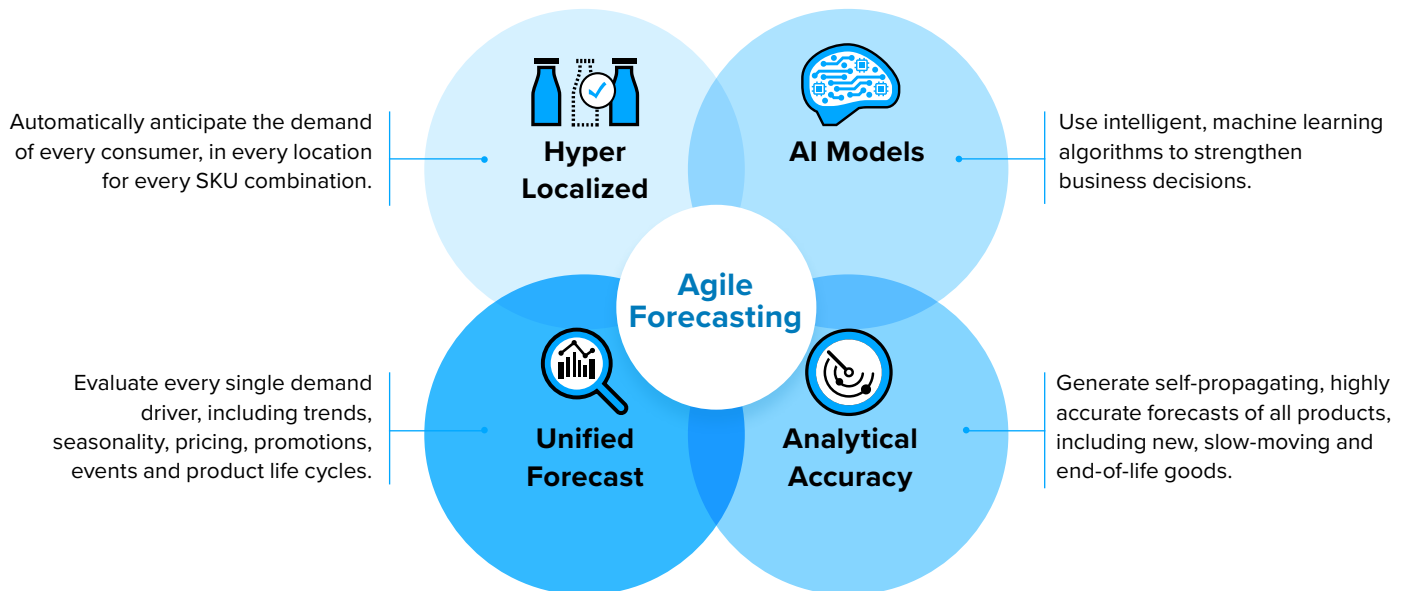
Automatically anticipate the demand of every consumer, in every location for every SKU combination.

Hyper Localized

AI Models

Use intelligent, machine learning algorithms to strengthen business decisions.

Agile Forecasting

Evaluate every single demand driver, including trends, seasonality, pricing, promotions, events and product life cycles.

Unified Forecast

Analytical Accuracy

Generate self-propagating, highly accurate forecasts of all products, including new, slow-moving and end-of-life goods.